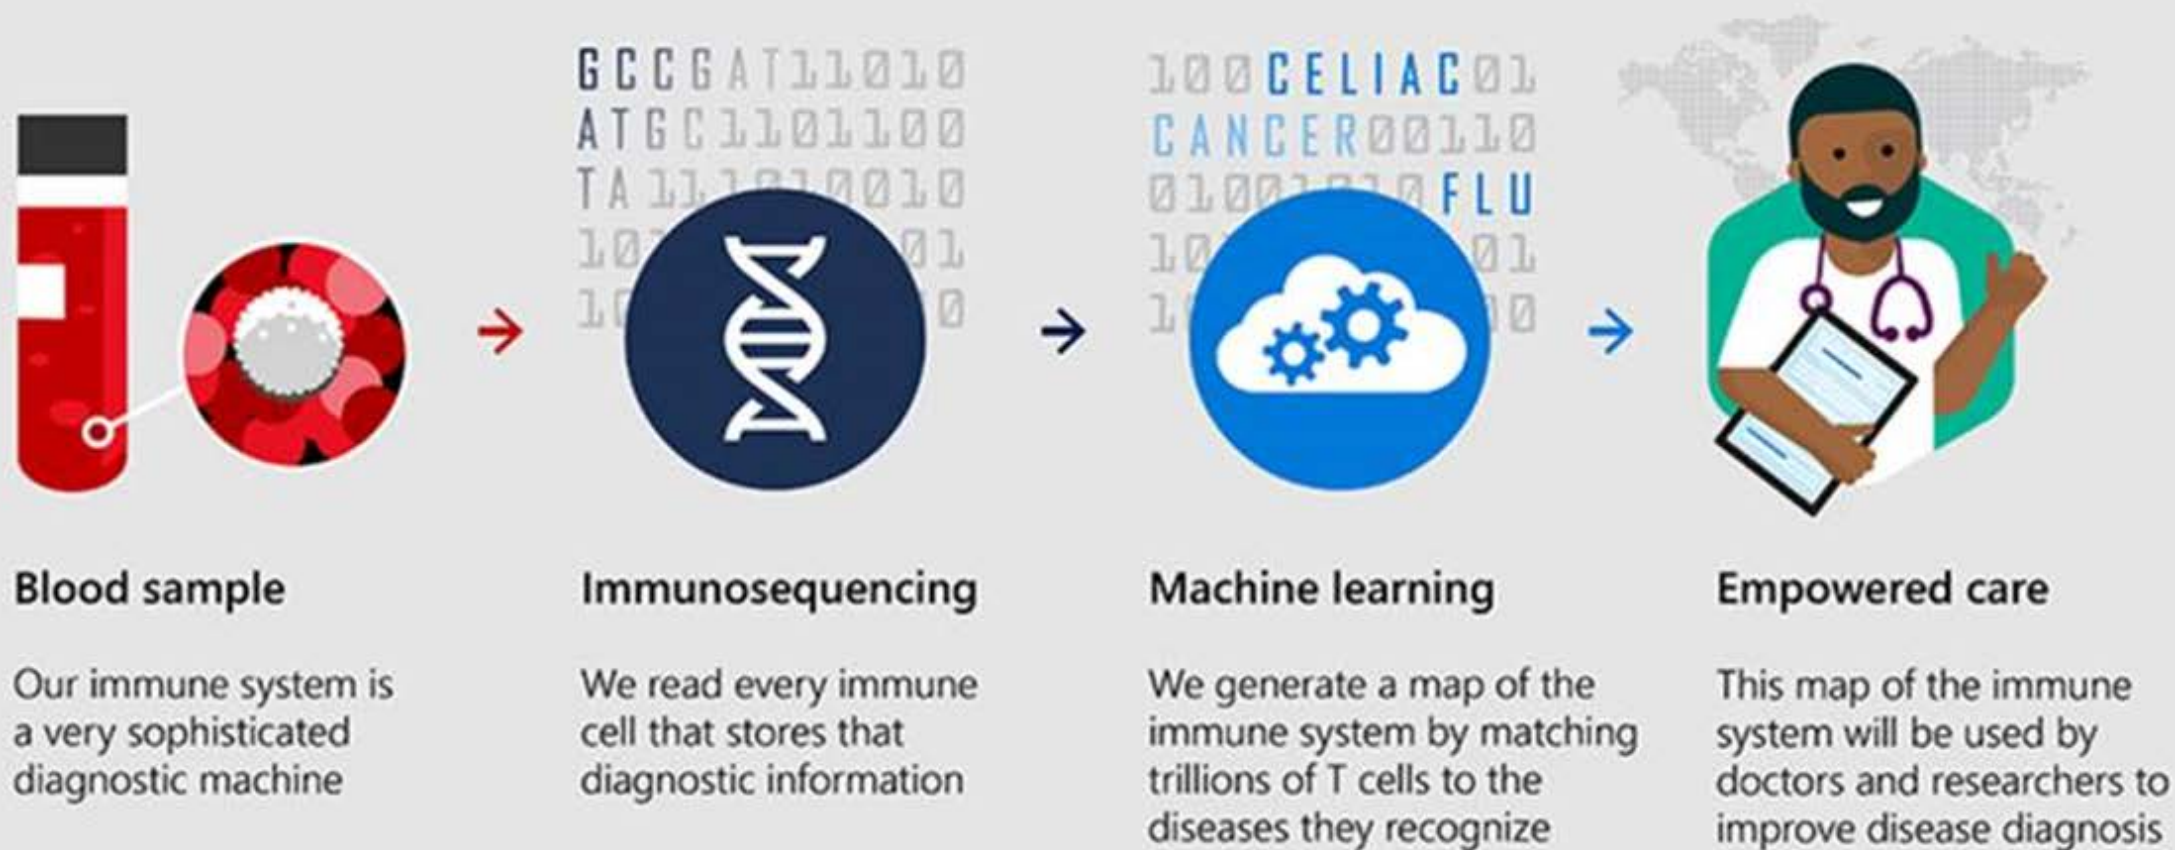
GCCGAT11010
ATGC1101100
TA11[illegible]0010
10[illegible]01
10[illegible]0

100CELIAC01
CANCER00110
0100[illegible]FLU
10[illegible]01
1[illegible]0

Blood sample

Our immune system is a very sophisticated diagnostic machine

Immunosequencing

We read every immune cell that stores that diagnostic information

Machine learning

We generate a map of the immune system by matching trillions of T cells to the diseases they recognize

Empowered care

This map of the immune system will be used by doctors and researchers to improve disease diagnosis